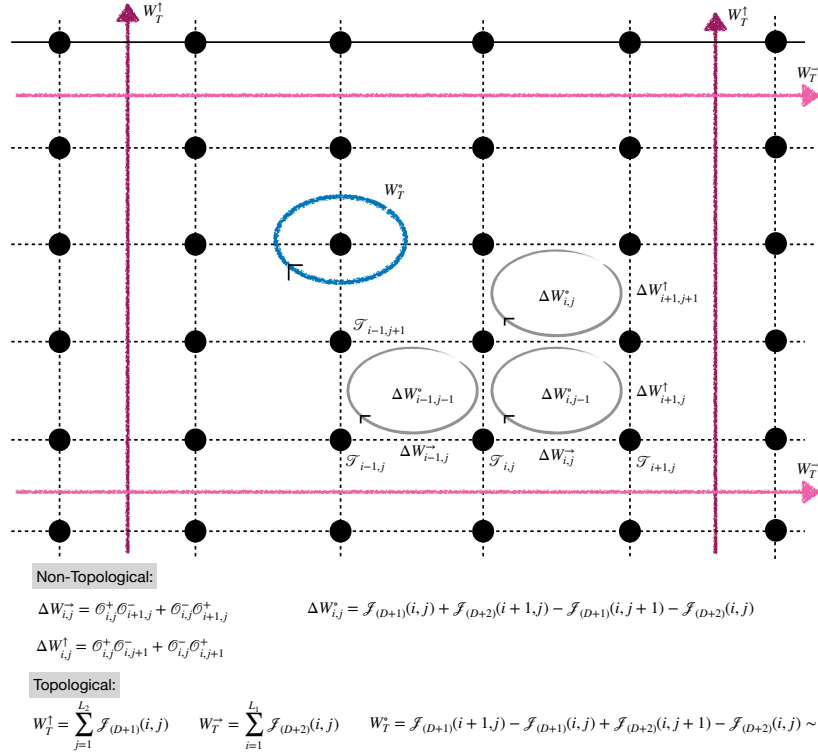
$W_T^{\uparrow}$

$W_T^{\uparrow}$

$W_T^{\rightarrow}$

$W_T^{*}$

$\Delta W_{i,j}^{*}$

$\Delta W_{i+1,j+1}^{\uparrow}$

$\mathcal{T}_{i-1,j+1}$

$\Delta W_{i-1,j-1}^{*}$

$\Delta W_{i,j-1}^{*}$

$\Delta W_{i+1,j}^{\uparrow}$

$\Delta W_{i-1,j}^{\rightarrow}$

$\mathcal{T}_{i-1,j}$

$\mathcal{T}_{i,j}$

$\Delta W_{i,j}^{\rightarrow}$

$\mathcal{T}_{i+1,j}$

$W_T^{\rightarrow}$

Non-Topological:

$\Delta W_{i,j}^{\rightarrow} = \mathcal{O}_{i,j}^{+}\mathcal{O}_{i+1,j}^{-} + \mathcal{O}_{i,j}^{-}\mathcal{O}_{i+1,j}^{+}$

$\Delta W_{i,j}^{*} = \mathcal{J}_{(D+1)}(i,j) + \mathcal{J}_{(D+2)}(i+1,j) - \mathcal{J}_{(D+1)}(i,j+1) - \mathcal{J}_{(D+2)}(i,j)$

$\Delta W_{i,j}^{\uparrow} = \mathcal{O}_{i,j}^{+}\mathcal{O}_{i,j+1}^{-} + \mathcal{O}_{i,j}^{-}\mathcal{O}_{i,j+1}^{+}$

Topological:

$W_T^{\uparrow} = \sum_{j=1}^{L_2} \mathcal{J}_{(D+1)}(i,j)$

$W_T^{\rightarrow} = \sum_{i=1}^{L_1} \mathcal{J}_{(D+2)}(i,j)$

$W_T^{*} = \mathcal{J}_{(D+1)}(i+1,j) - \mathcal{J}_{(D+1)}(i,j) + \mathcal{J}_{(D+2)}(i,j+1) - \mathcal{J}_{(D+2)}(i,j) \sim$